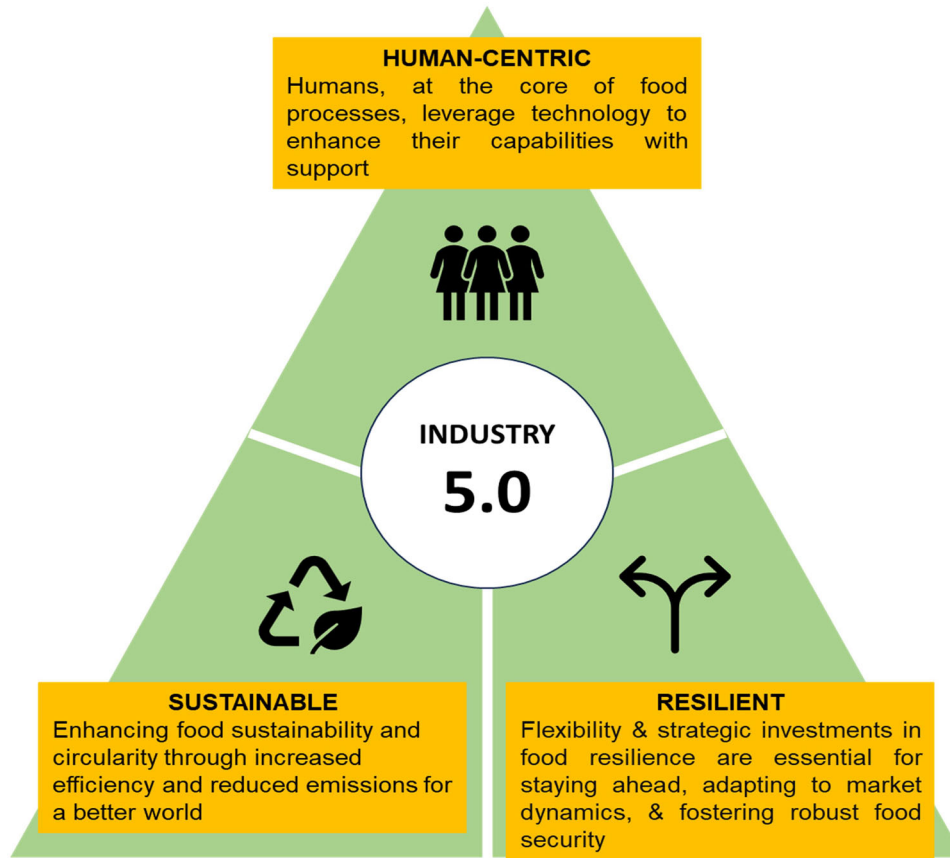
HUMAN-CENTRIC
Humans, at the core of food processes, leverage technology to enhance their capabilities with support

INDUSTRY
5.0

SUSTAINABLE
Enhancing food sustainability and circularity through increased efficiency and reduced emissions for a better world

RESILIENT
Flexibility & strategic investments in food resilience are essential for staying ahead, adapting to market dynamics, & fostering robust food security